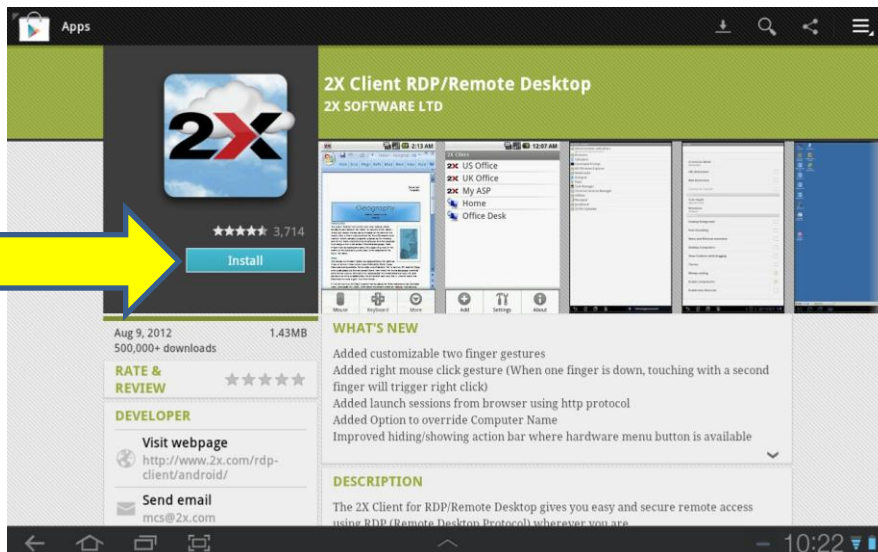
Apps

2X Client RDP/Remote Desktop
2X SOFTWARE LTD

2X

3,714

Install

2:13 AM

12:07 AM

2X Client
2X US Office
2X UK Office
2X My ASP
Home
Office Desk

Mouse Keyboard More

Add Settings About

Aug 9, 2012 1.43MB
500,000+ downloads

RATE & REVIEW

DEVELOPER

Visit webpage
http://www.2x.com/rdp-client/android/

Send email
mcs@2x.com

WHAT'S NEW

Added customizable two finger gestures
Added right mouse click gesture (When one finger is down, touching with a second finger will trigger right click)
Added launch sessions from browser using http protocol
Added Option to override Computer Name
Improved hiding/showing action bar where hardware menu button is available

DESCRIPTION

The 2X Client for RDP/Remote Desktop gives you easy and secure remote access using RDP (Remote Desktop Protocol) wherever you are.

10:22